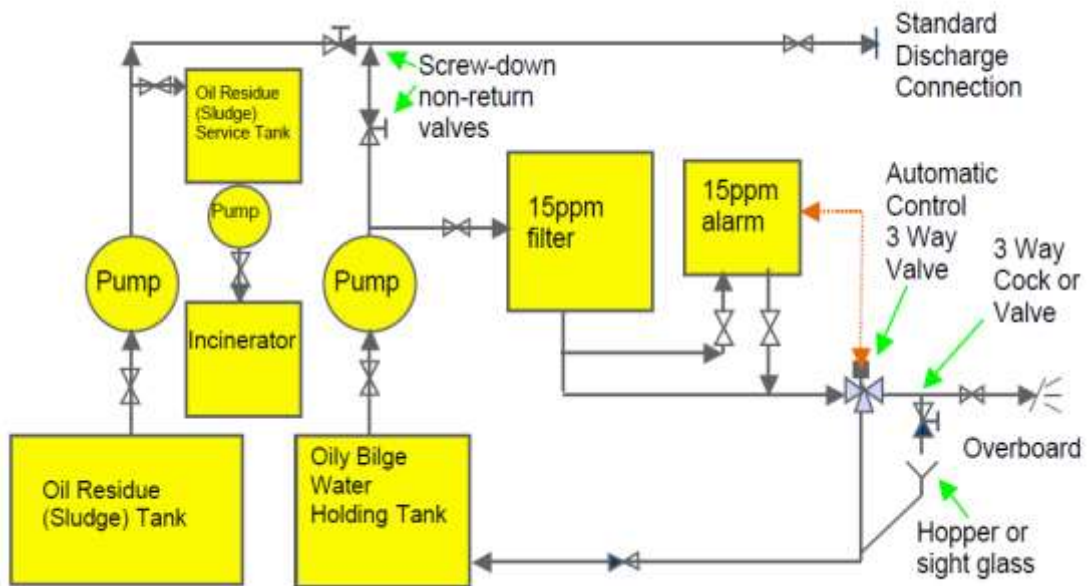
Standard Discharge Connection

Screw-down non-return valves

Oil Residue (Sludge) Service Tank

Pump

Pump

Incinerator

Pump

15ppm filter

15ppm alarm

Automatic Control 3 Way Valve

3 Way Cock or Valve

Overboard

Oil Residue (Sludge) Tank

Oily Bilge Water Holding Tank

Hopper or sight glass